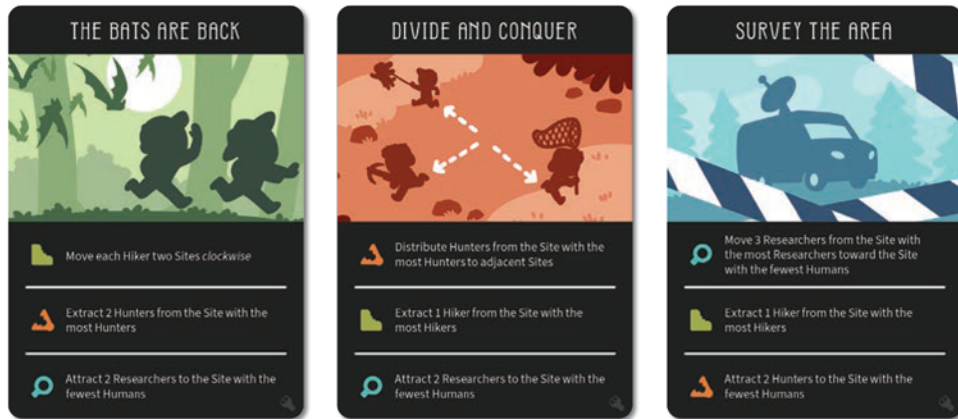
THE BATS ARE BACK

Move each Hiker two Sites *clockwise*

Extract 2 Hunters from the Site with the most Hunters

Attract 2 Researchers to the Site with the fewest Humans

DIVIDE AND CONQUER

Distribute Hunters from the Site with the most Hunters to adjacent Sites

Extract 1 Hiker from the Site with the most Hikers

Attract 2 Researchers to the Site with the fewest Humans

SURVEY THE AREA

Move 3 Researchers from the Site with the most Researchers toward the Site with the fewest Humans

Extract 1 Hiker from the Site with the most Hikers

Attract 2 Hunters to the Site with the fewest Humans